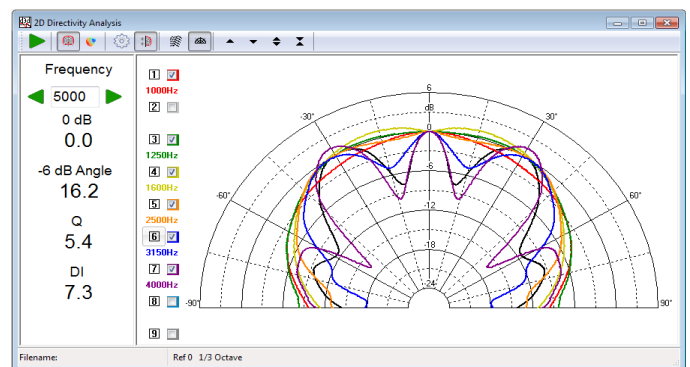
2D Directivity Analysis

Frequency
5000
0 dB
0.0
-6 dB Angle
16.2
Q
5.4
DI
7.3

1
1000Hz
2
3
1250Hz
4
1600Hz
5
2500Hz
6
3150Hz
7
4000Hz
8
9

6
dB
0
-6
-12
-18
-24
-30°
30°
-60°
60°
-90°
90°

Filename:
Ref 0 1/3 Octave